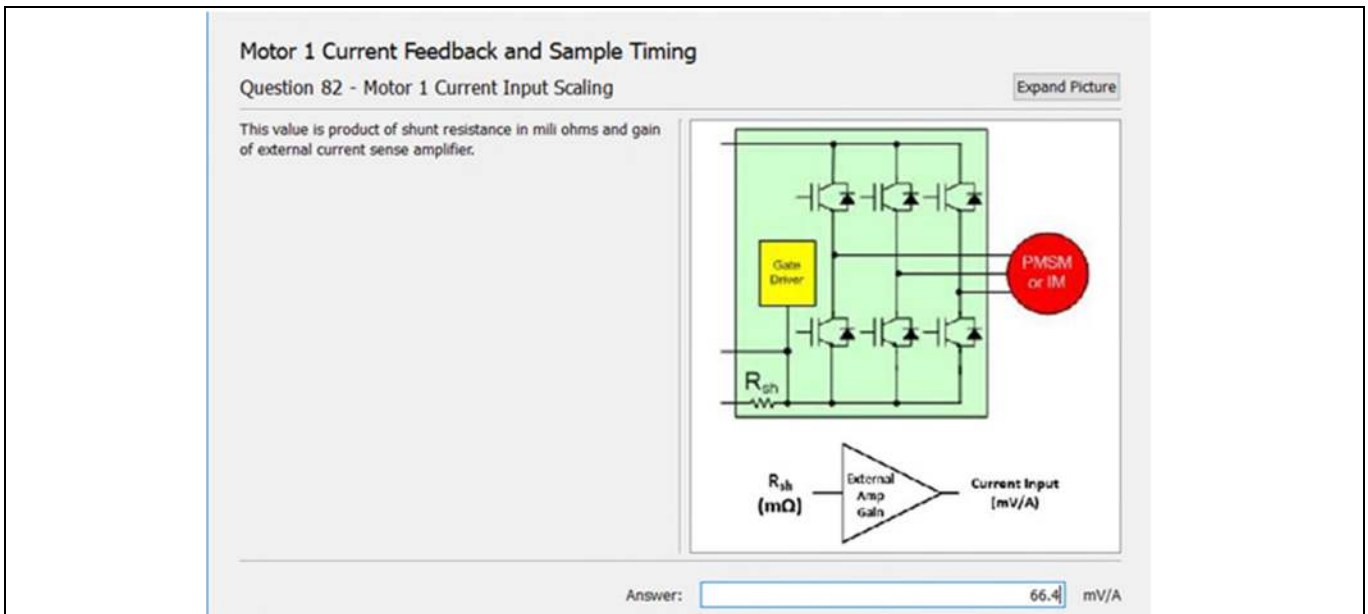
Motor 1 Current Feedback and Sample Timing

Question 82 - Motor 1 Current Input Scaling

Expand Picture

This value is product of shunt resistance in mili ohms and gain of external current sense amplifier.

Gate Driver

PMSM or IM

$R_{sh}$

$R_{sh}$ (m$\Omega$)

External Amp Gain

Current Input (mV/A)

Answer: 66.4 mV/A